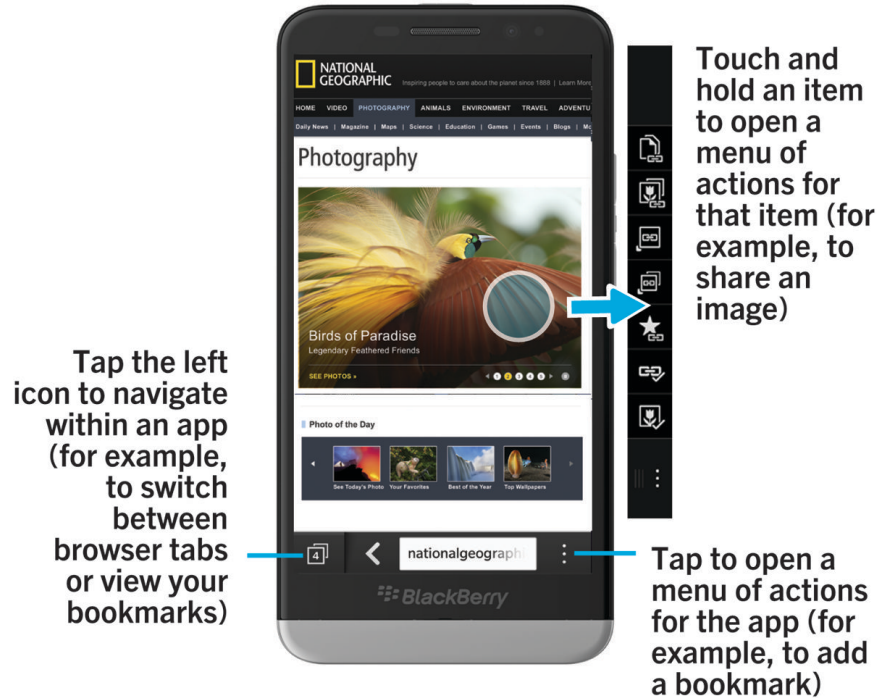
NATIONAL GEOGRAPHIC

Inspiring people to care about the planet since 1888 | Learn More

HOME VIDEO PHOTOGRAPHY ANIMALS ENVIRONMENT TRAVEL ADVENTU

Daily News | Magazine | Maps | Science | Education | Games | Events | Blogs | Mo

Photography

Birds of Paradise
Legendary Feathered Friends

SEE PHOTOS »

1 2 3 4 5

Photo of the Day

See Today's Photo Your Favorites Best of the Year Top Wallpapers

4

nationalgeographi

BlackBerry

Touch and hold an item to open a menu of actions for that item (for example, to share an image)

Tap the left icon to navigate within an app (for example, to switch between browser tabs or view your bookmarks)

Tap to open a menu of actions for the app (for example, to add a bookmark)